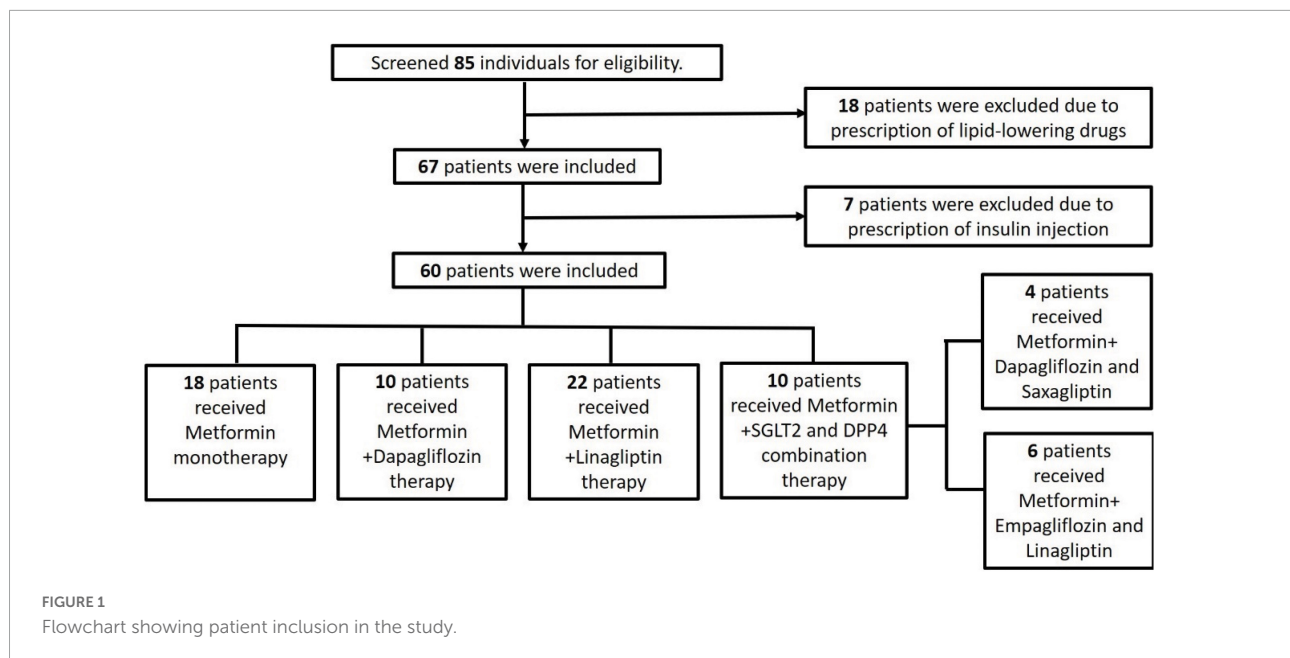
Screened 85 individuals for eligibility.

18 patients were excluded due to prescription of lipid-lowering drugs

67 patients were included

7 patients were excluded due to prescription of insulin injection

60 patients were included

18 patients received Metformin monotherapy

10 patients received Metformin +Dapagliflozin therapy

22 patients received Metformin +Linagliptin therapy

10 patients received Metformin +SGLT2 and DPP4 combination therapy

4 patients received Metformin+ Dapagliflozin and Saxagliptin

6 patients received Metformin+ Empagliflozin and Linagliptin

FIGURE 1
Flowchart showing patient inclusion in the study.